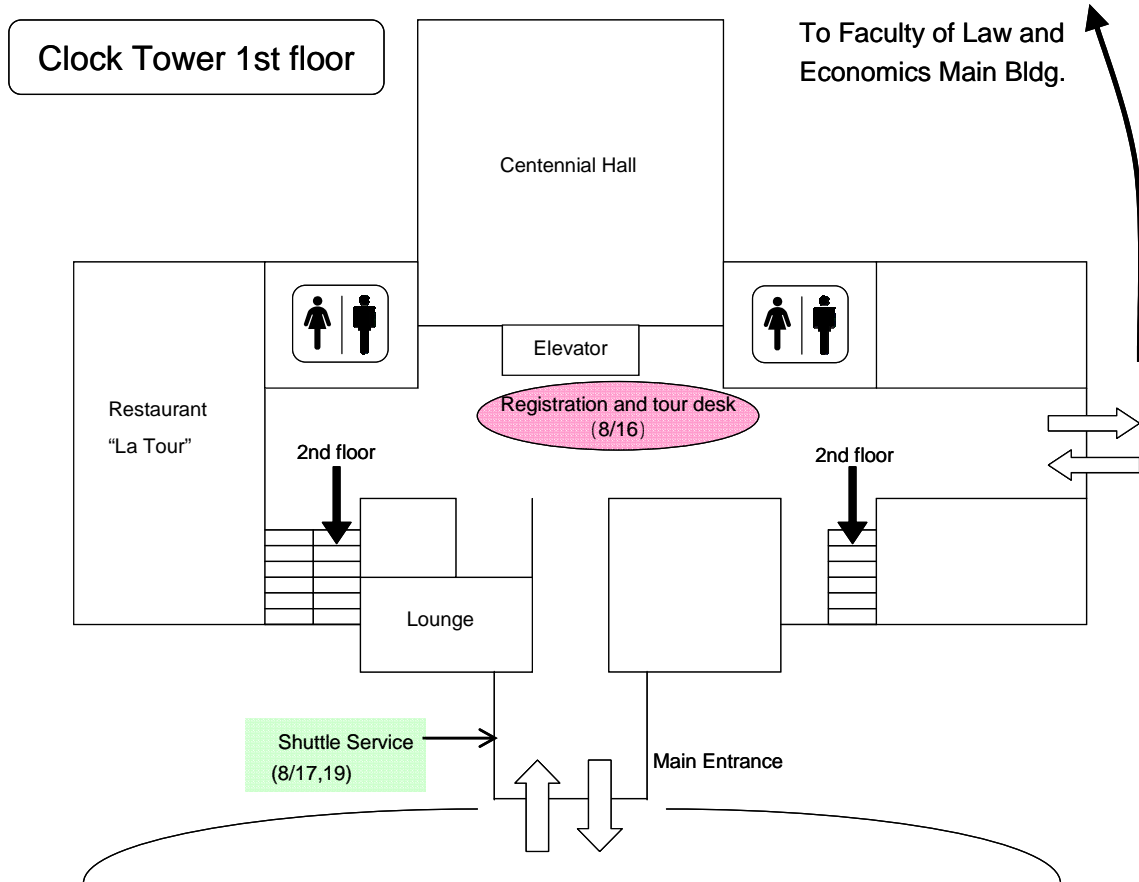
Clock Tower 1st floor

To Faculty of Law and Economics Main Bldg.

Centennial Hall

Elevator

Restaurant "La Tour"

Registration and tour desk (8/16)

2nd floor

2nd floor

Lounge

Shuttle Service (8/17,19)

Main Entrance